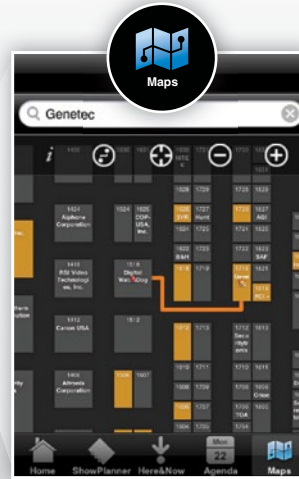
Maps

Genetec

i

1624 Aiphone Corporation

1624 COP-USA, Inc.

1618 RSI Video Technologies, Inc.

1619 Digital Watchdog

1612 Canon USA

1613

1606 Altronix Corporation

1608

1607

1628 DVR

1627 Hunt

1723

1729

1722 AGI

1721

1725

1622 B&H

1723

1722

1723 SAF

1719

1718

1716 Lenel

1716

1713

1712

1711

1706

1705

1704

1700

1702

1719 KCI

Mon 22

Home

ShowPlanner

Here&Now

Agenda

Maps